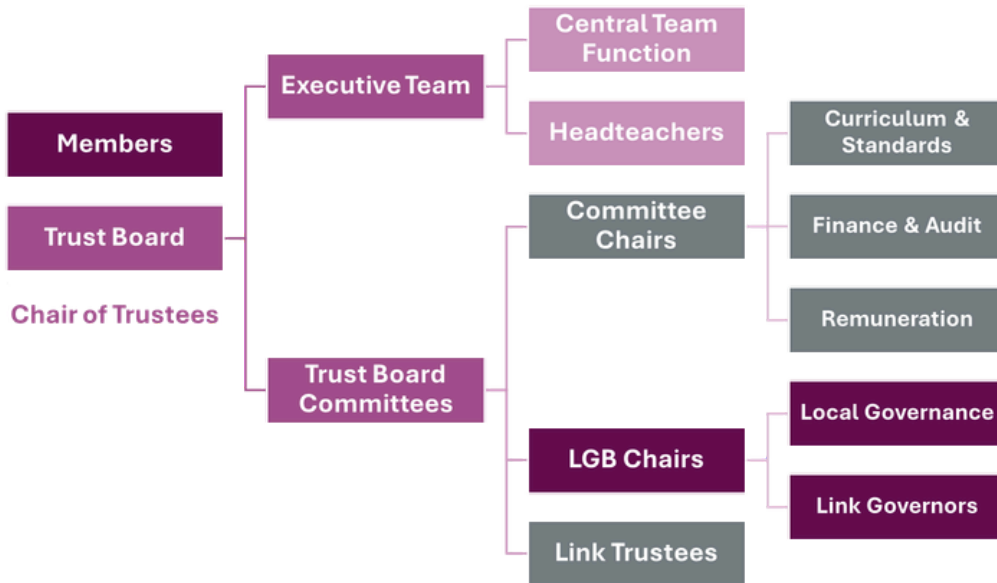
Members

Trust Board

Chair of Trustees

Executive Team

Central Team Function

Headteachers

Trust Board Committees

Committee Chairs

Curriculum & Standards

Finance & Audit

Remuneration

LGB Chairs

Local Governance

Link Governors

Link Trustees